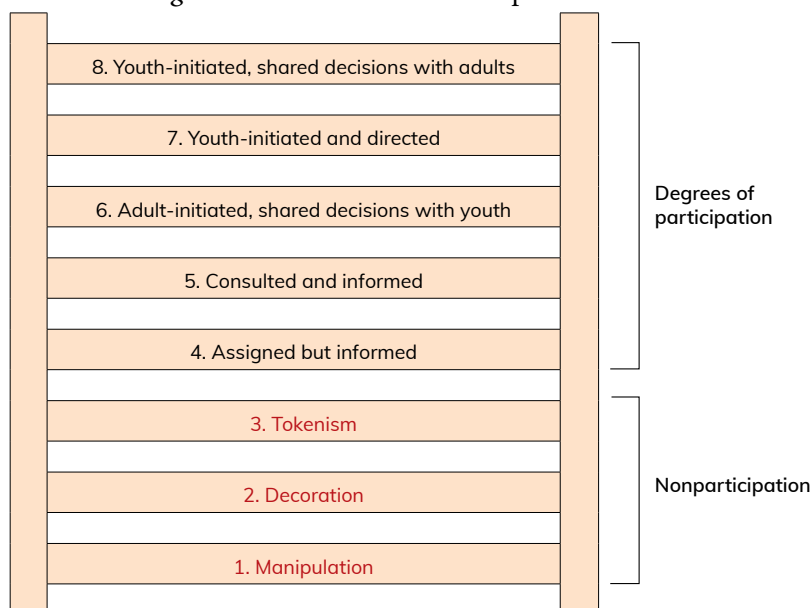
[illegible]

8. Youth-initiated, shared decisions with adults

7. Youth-initiated and directed

6. Adult-initiated, shared decisions with youth

5. Consulted and informed

4. Assigned but informed

3. Tokenism

2. Decoration

1. Manipulation

Degrees of participation

Nonparticipation